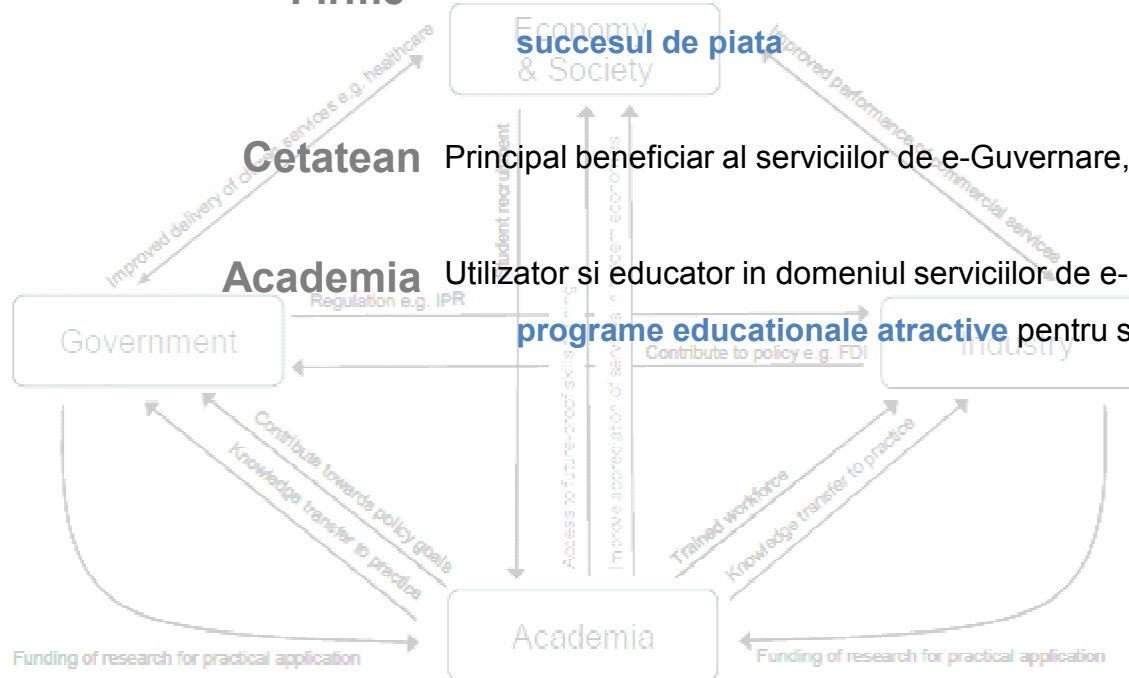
Firme

Economy & Society

succesul de piata

Cetatean Principal beneficiar al serviciilor de e-Guvernare,

Academia Utilizator si educator in domeniul serviciilor de e-

programe educationale atractive pentru s

Improved delivery of citizen services e.g. healthcare

Improved performance of commercial services

Student recruitment

Access to future-proof skills training

Improve appreciation of services in modern economies

Regulation e.g. IPR

Contribute to policy e.g. FDI

Government

Industry

Contribute towards policy goals

Knowledge transfer to practice

Trained workforce

Knowledge transfer to practice

Academia

Funding of research for practical application

Funding of research for practical application